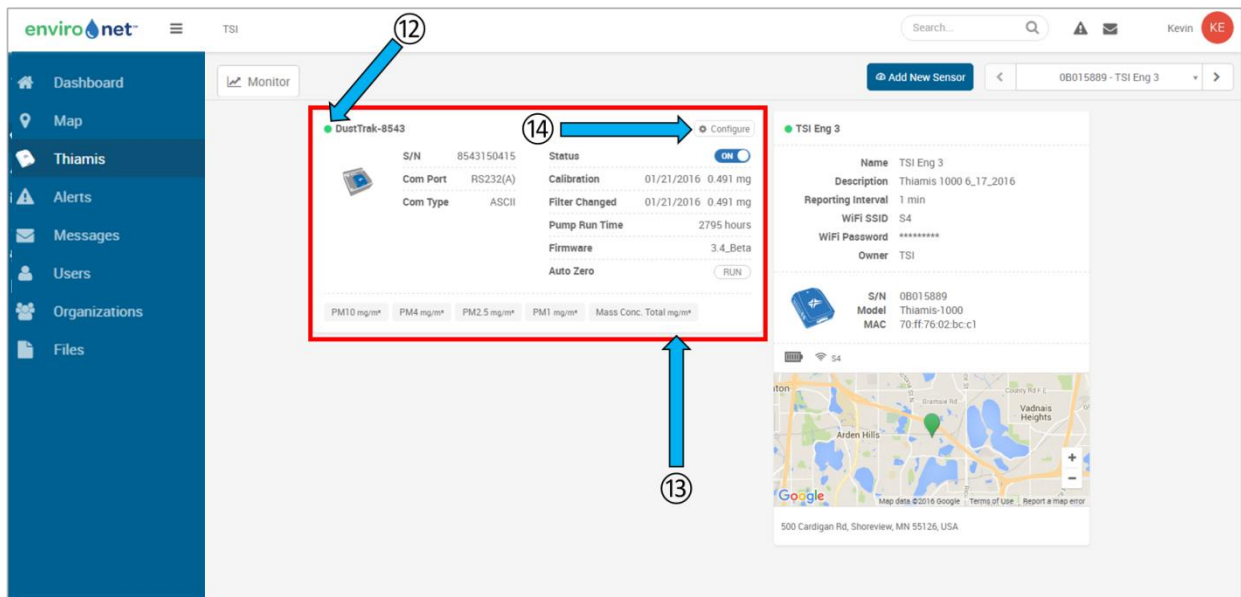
enviro net™ TSI Search... Kevin KE

Dashboard
Map
Thiamis
Alerts
Messages
Users
Organizations
Files

Monitor

Add New Sensor
0B015889 - TSI Eng 3

⑫

DustTrak-8543

⑭ Configure

| S/N | 8543150415 |
|---|---|
| Com Port | RS232(A) |
| Com Type | ASCII |

| Status | ON |
|---|---|
| Calibration | 01/21/2016 0.491 mg |
| Filter Changed | 01/21/2016 0.491 mg |
| Pump Run Time | 2795 hours |
| Firmware | 3.4_Beta |
| Auto Zero | RUN |

PM10 mg/m³ PM4 mg/m³ PM2.5 mg/m³ PM1 mg/m³ Mass Conc. Total mg/m³

⑬

TSI Eng 3

| Name | TSI Eng 3 |
|---|---|
| Description | Thiamis 1000 6_17_2016 |
| Reporting Interval | 1 min |
| WiFi SSID | S4 |
| WiFi Password | ********* |
| Owner | TSI |

| S/N | 0B015889 |
|---|---|
| Model | Thiamis-1000 |
| MAC | 70:ff:76:02:bc:c1 |

S4

Vadnais Heights
Arden Hills
Google Map data ©2016 Google Terms of Use Report a map error

500 Cardigan Rd, Shoreview, MN 55126, USA